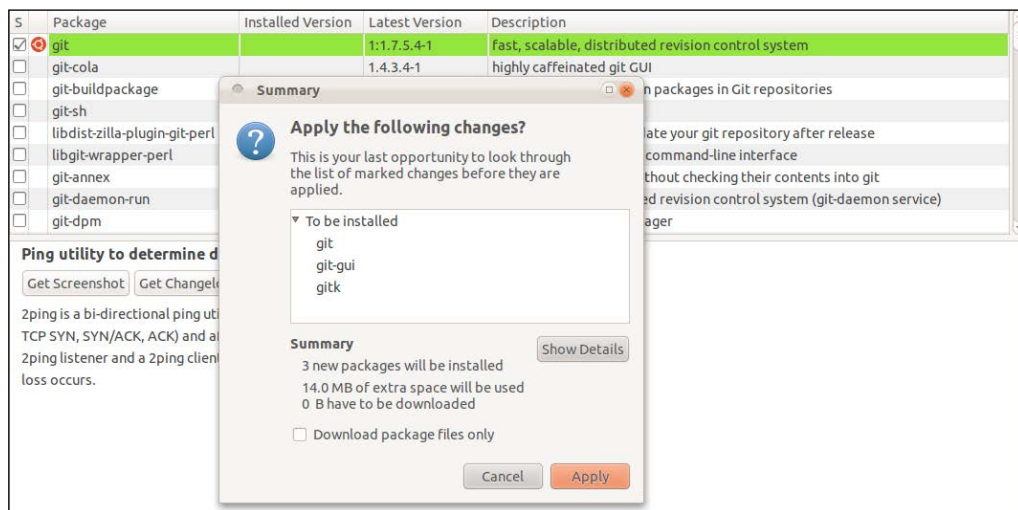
| S | Package | Installed Version | Latest Version | Description |
|---|---|---|---|---|
| ☑ | git | | 1:1.7.5.4-1 | fast, scalable, distributed revision control system |
| ☐ | git-cola | | 1.4.3.4-1 | highly caffeinated git GUI |
| ☐ | git-buildpackage | | | n packages in Git repositories |
| ☐ | git-sh | | | |
| ☐ | libdist-zilla-plugin-git-perl | | | late your git repository after release |
| ☐ | libgit-wrapper-perl | | | command-line interface |
| ☐ | git-annex | | | thout checking their contents into git |
| ☐ | git-daemon-run | | | ed revision control system (git-daemon service) |
| ☐ | git-dpm | | | ager |

Ping utility to determine d

Get Screenshot Get Changel

2ping is a bi-directional ping uti TCP SYN, SYN/ACK, ACK) and a 2ping listener and a 2ping clien loss occurs.

Summary

Apply the following changes?

This is your last opportunity to look through the list of marked changes before they are applied.

▾ To be installed
git
git-gui
gitk

Summary
3 new packages will be installed
14.0 MB of extra space will be used
0 B have to be downloaded

Show Details

☐ Download package files only

Cancel Apply